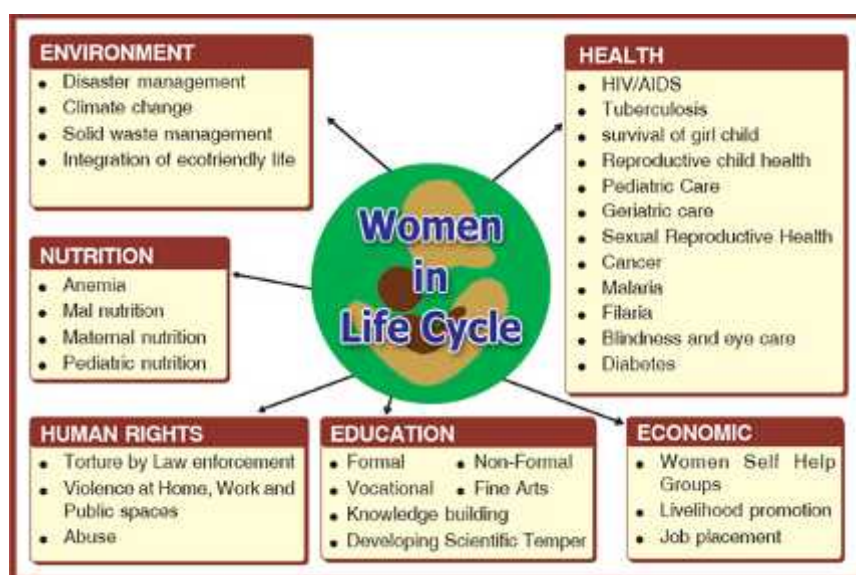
ENVIRONMENT
- Disaster management
- Climate change
- Solid waste management
- Integration of ecofriendly life

HEALTH
- HIV/AIDS
- Tuberculosis
- survival of girl child
- Reproductive child health
- Pediatric Care
- Geriatric care
- Sexual Reproductive Health
- Cancer
- Malaria
- Filaria
- Blindness and eye care
- Diabetes

Women in Life Cycle

NUTRITION
- Anemia
- Mal nutrition
- Maternal nutrition
- Pediatric nutrition

HUMAN RIGHTS
- Torture by Law enforcement
- Violence at Home, Work and Public spaces
- Abuse

EDUCATION
- Formal
- Non-Formal
- Vocational
- Fine Arts
- Knowledge building
- Developing Scientific Temper

ECONOMIC
- Women Self Help Groups
- Livelihood promotion
- Job placement